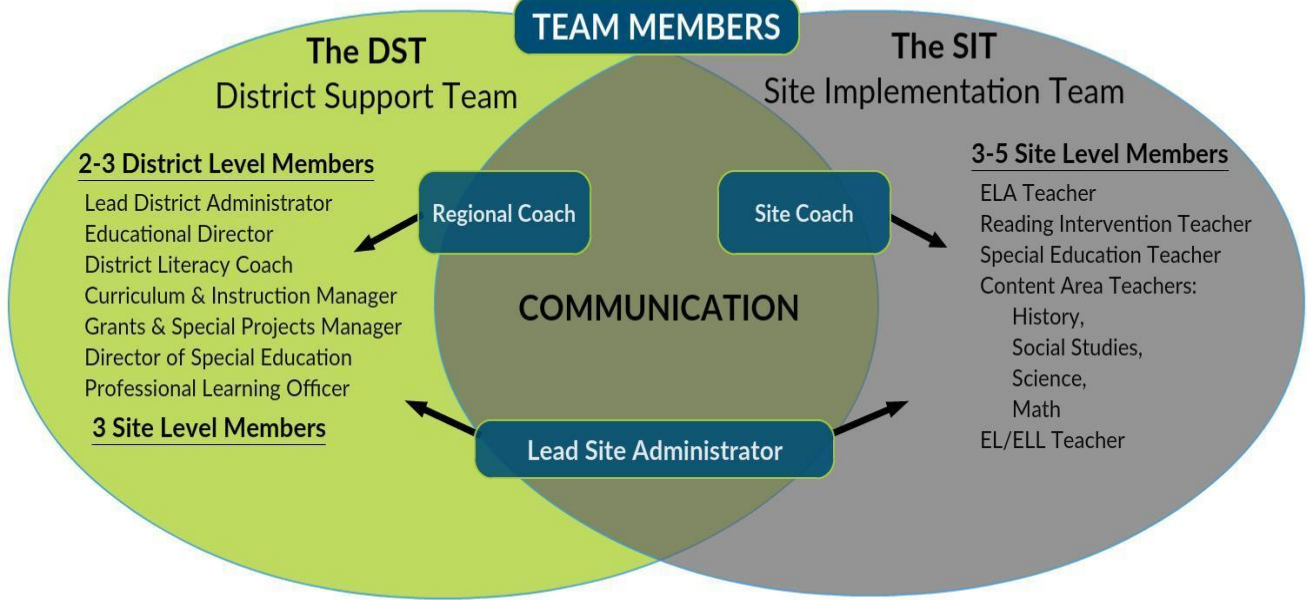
TEAM MEMBERS

The DST
District Support Team

2-3 District Level Members
Lead District Administrator
Educational Director
District Literacy Coach
Curriculum & Instruction Manager
Grants & Special Projects Manager
Director of Special Education
Professional Learning Officer

3 Site Level Members

Regional Coach

Site Coach

COMMUNICATION

Lead Site Administrator

The SIT
Site Implementation Team

3-5 Site Level Members
ELA Teacher
Reading Intervention Teacher
Special Education Teacher
Content Area Teachers:
History,
Social Studies,
Science,
Math
EL/ELL Teacher